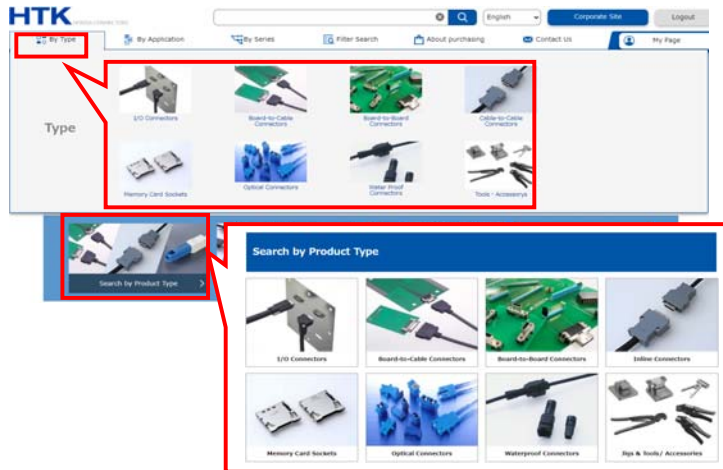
HTK

English

Corporate Site

Logout

By Type

By Application

By Series

Filter Search

About purchasing

Contact Us

My Page

Type

I/O Connectors

Board-to-Cable Connectors

Board-to-Board Connectors

Cable-to-Cable Connectors

Memory Card Sockets

Optical Connectors

Water Proof Connectors

Tools・Accessorys

Search by Product Type

Search by Product Type

I/O Connectors

Board-to-Cable Connectors

Board-to-Board Connectors

Inline Connectors

Memory Card Sockets

Optical Connectors

Waterproof Connectors

Jigs & Tools/ Accessories